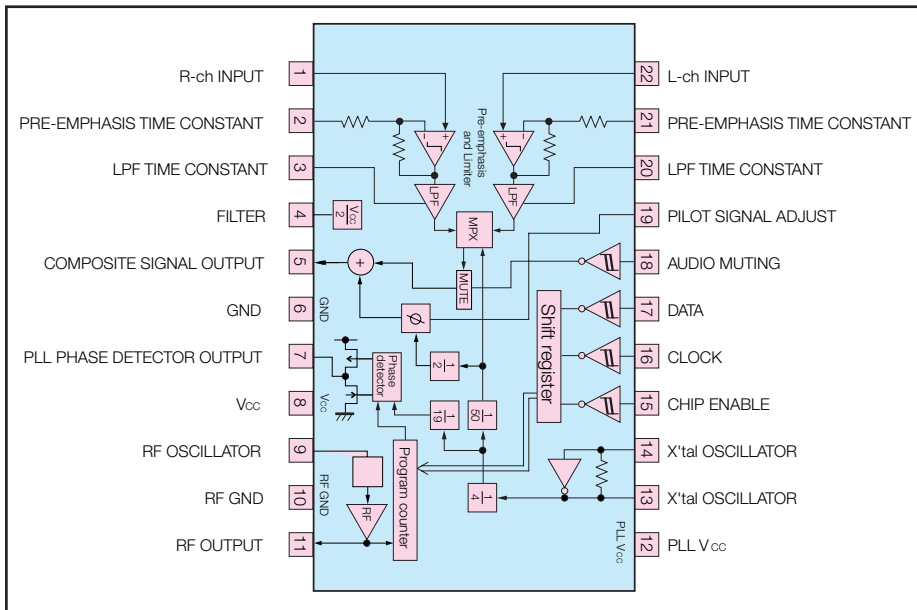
R-ch INPUT 1
PRE-EMPHASIS TIME CONSTANT 2
LPF TIME CONSTANT 3
FILTER 4
COMPOSITE SIGNAL OUTPUT 5
GND 6
PLL PHASE DETECTOR OUTPUT 7
VCC 8
RF OSCILLATOR 9
RF GND 10
RF OUTPUT 11

22 L-ch INPUT
21 PRE-EMPHASIS TIME CONSTANT
20 LPF TIME CONSTANT
19 PILOT SIGNAL ADJUST
18 AUDIO MUTING
17 DATA
16 CLOCK
15 CHIP ENABLE
14 X'tal OSCILLATOR
13 X'tal OSCILLATOR
12 PLL VCC

Pre-emphasis and Limiter
LPF
LPF
$\frac{V_{CC}}{2}$
MPX
MUTE
GND
$\phi$
Shift register
Phase detector
$\frac{1}{2}$
VCC
$\frac{1}{19}$
$\frac{1}{50}$
Program counter
RF GND
RF
$\frac{1}{4}$
PLL VCC